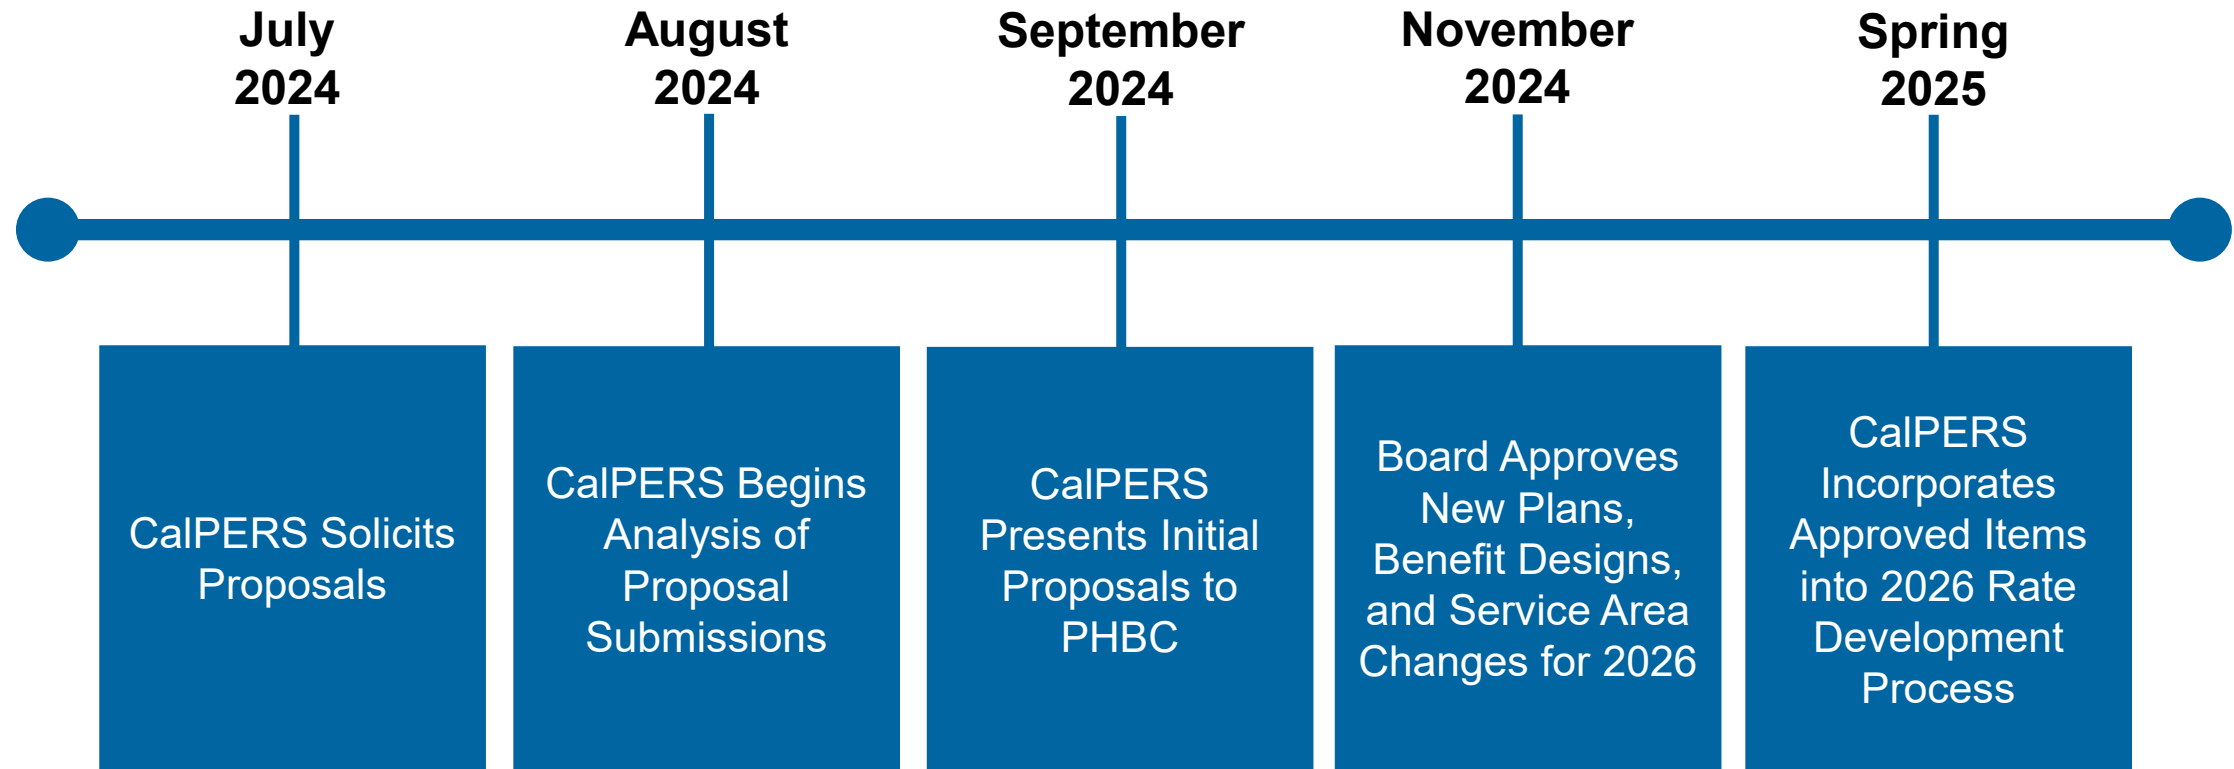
July 2024

CalPERS Solicits Proposals

August 2024

CalPERS Begins Analysis of Proposal Submissions

September 2024

CalPERS Presents Initial Proposals to PHBC

November 2024

Board Approves New Plans, Benefit Designs, and Service Area Changes for 2026

Spring 2025

CalPERS Incorporates Approved Items into 2026 Rate Development Process